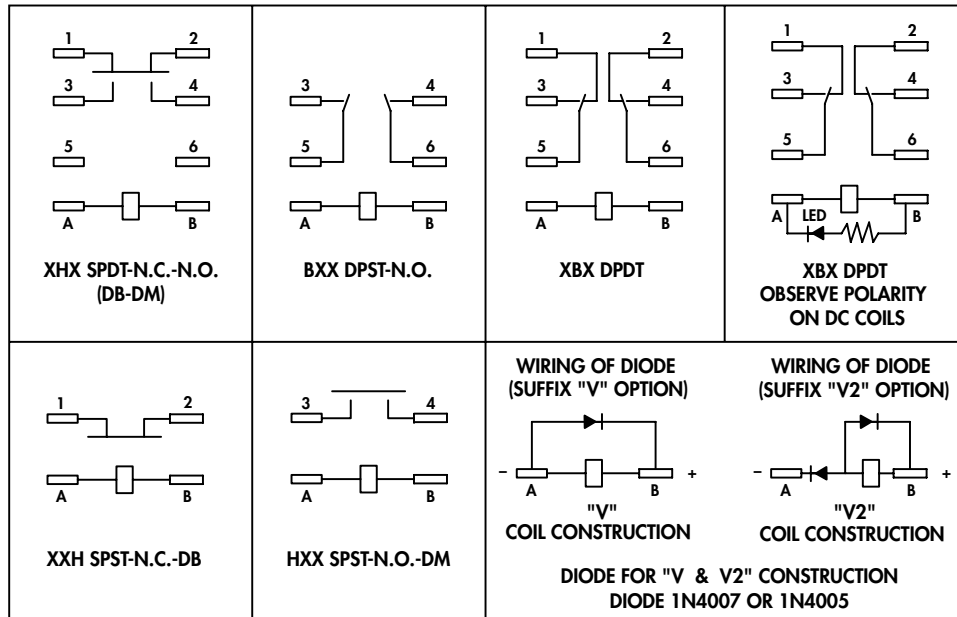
1 2
3 4
5 6
A B
XHX SPDT-N.C.-N.O. (DB-DM)

3 4
5 6
A B
BXX DPST-N.O.

1 2
3 4
5 6
A B
XBX DPDT

1 2
3 4
5 6
A LED B
XBX DPDT OBSERVE POLARITY ON DC COILS

1 2
A B
XXH SPST-N.C.-DB

3 4
A B
HXX SPST-N.O.-DM

WIRING OF DIODE (SUFFIX "V" OPTION)
– A B +
"V" COIL CONSTRUCTION

WIRING OF DIODE (SUFFIX "V2" OPTION)
– A B +
"V2" COIL CONSTRUCTION

DIODE FOR "V & V2" CONSTRUCTION
DIODE 1N4007 OR 1N4005